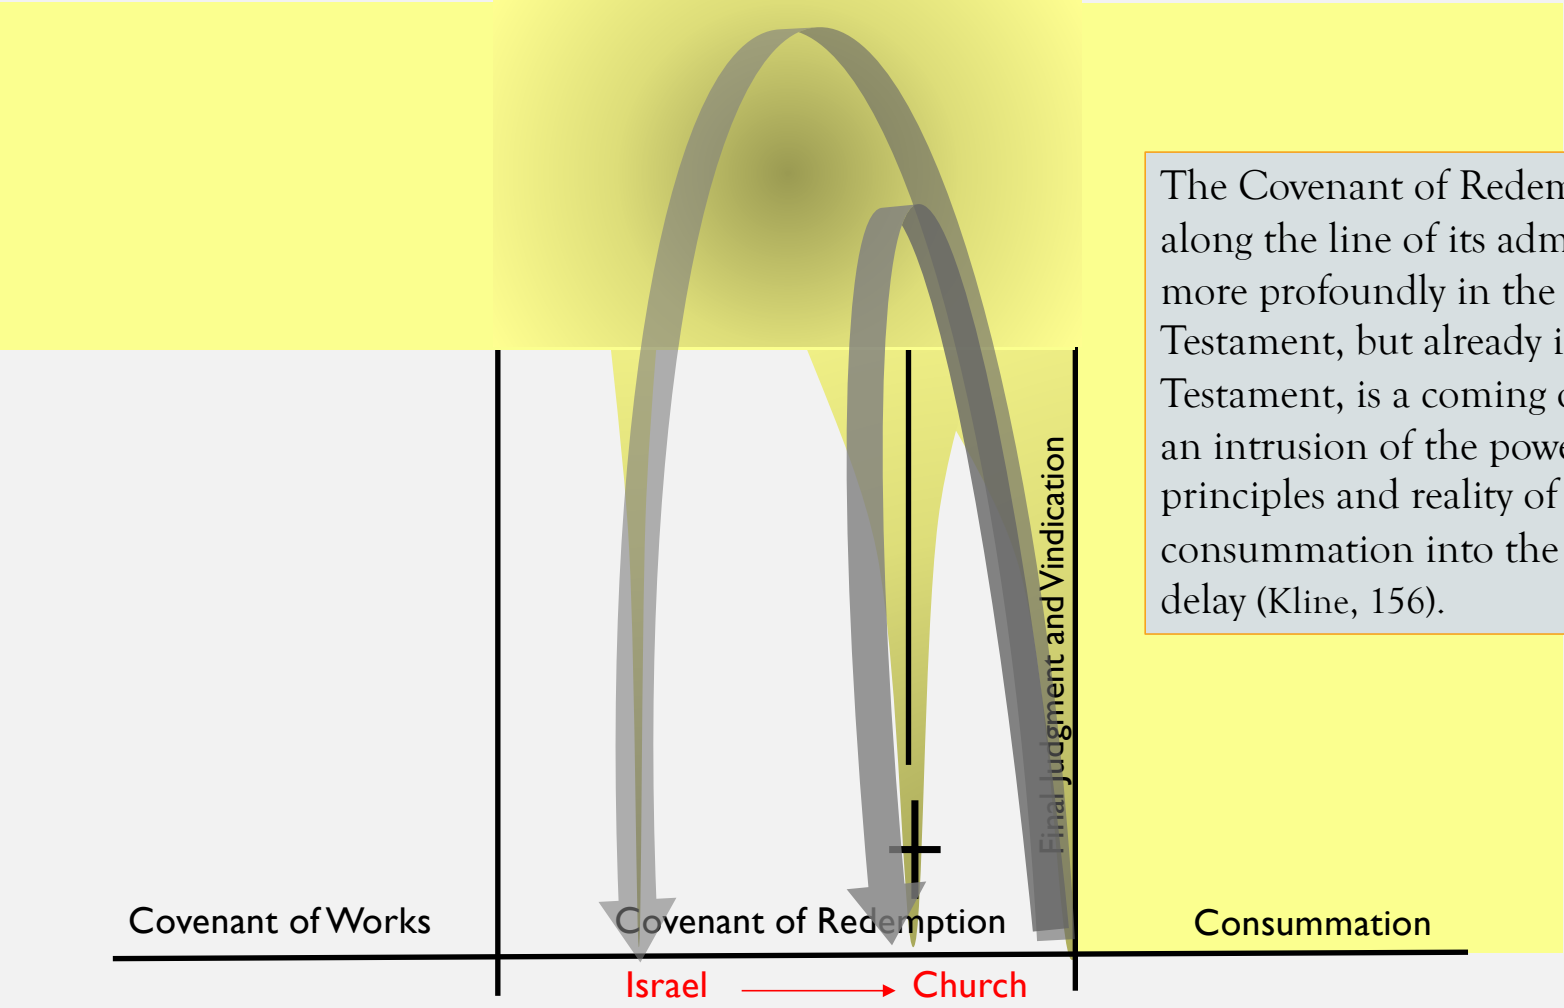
The Covenant of Reden along the line of its adm more profoundly in the Testament, but already i Testament, is a coming an intrusion of the powe principles and reality of consummation into the delay (Kline, 156).

Final Judgment and Vindication

Covenant of Works

Covenant of Redemption

Consummation

Israel → Church